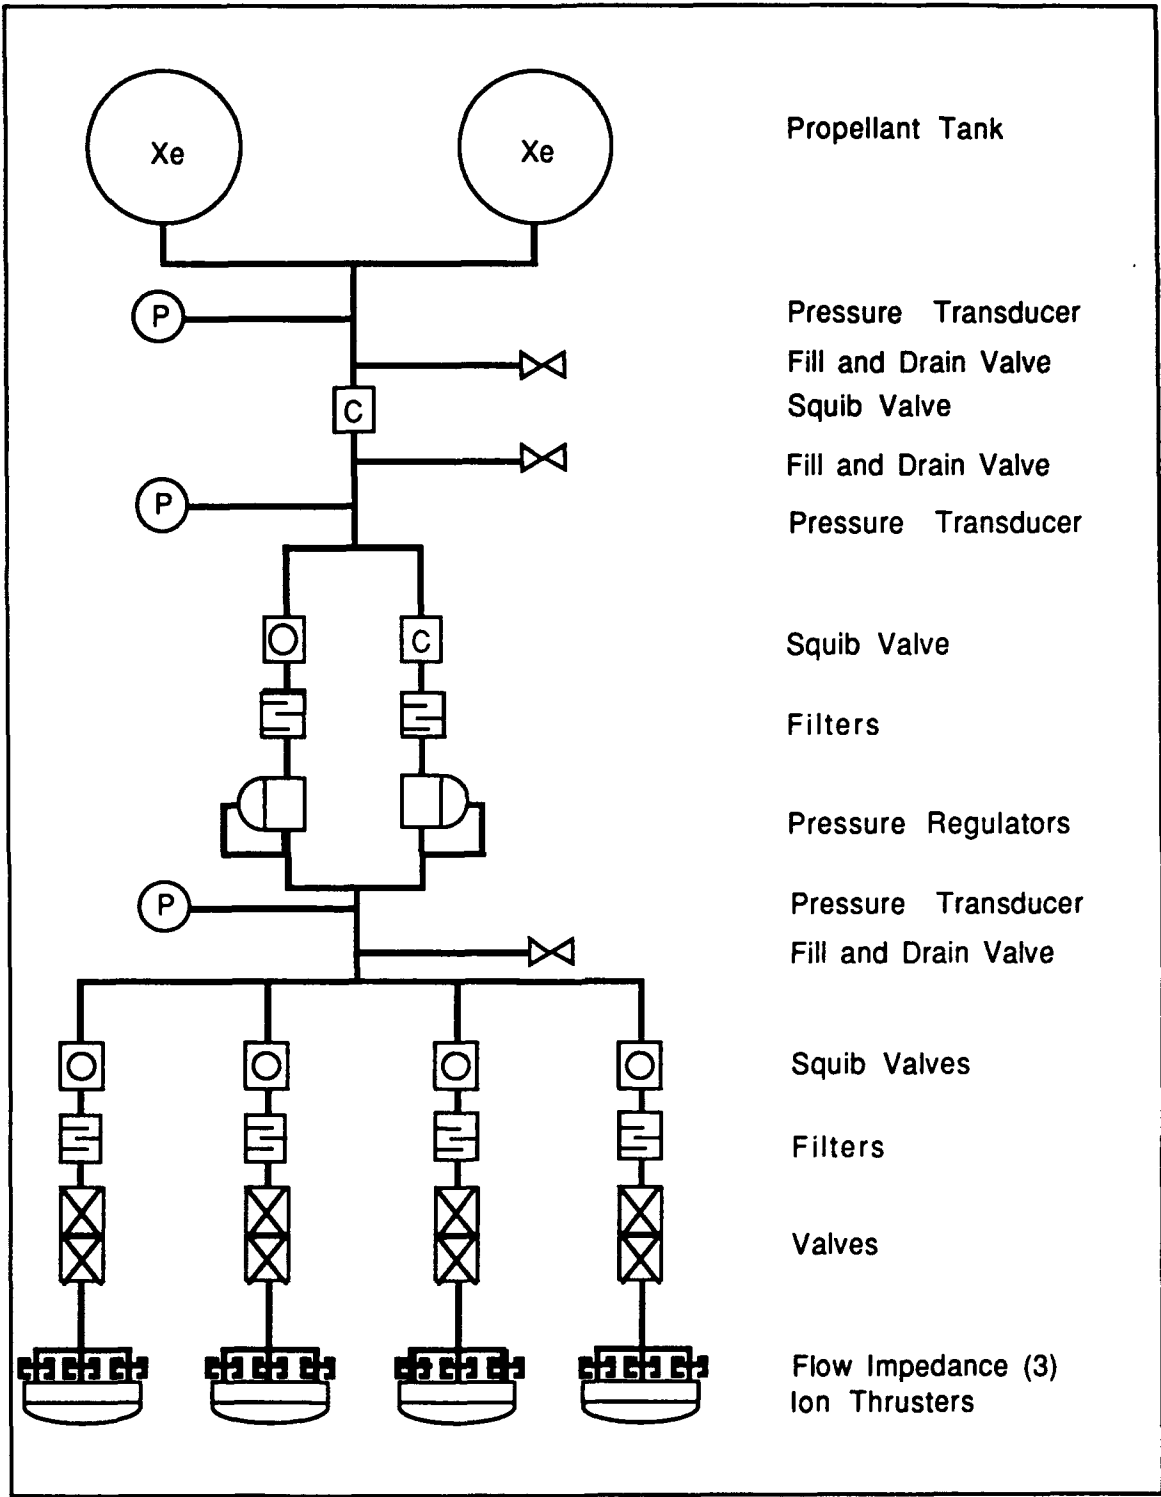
Xe

Xe

Propellant Tank

P

Pressure Transducer

Fill and Drain Valve

C

Squib Valve

Fill and Drain Valve

P

Pressure Transducer

C

Squib Valve

Filters

Pressure Regulators

P

Pressure Transducer

Fill and Drain Valve

Squib Valves

Filters

Valves

Flow Impedance (3)
Ion Thrusters